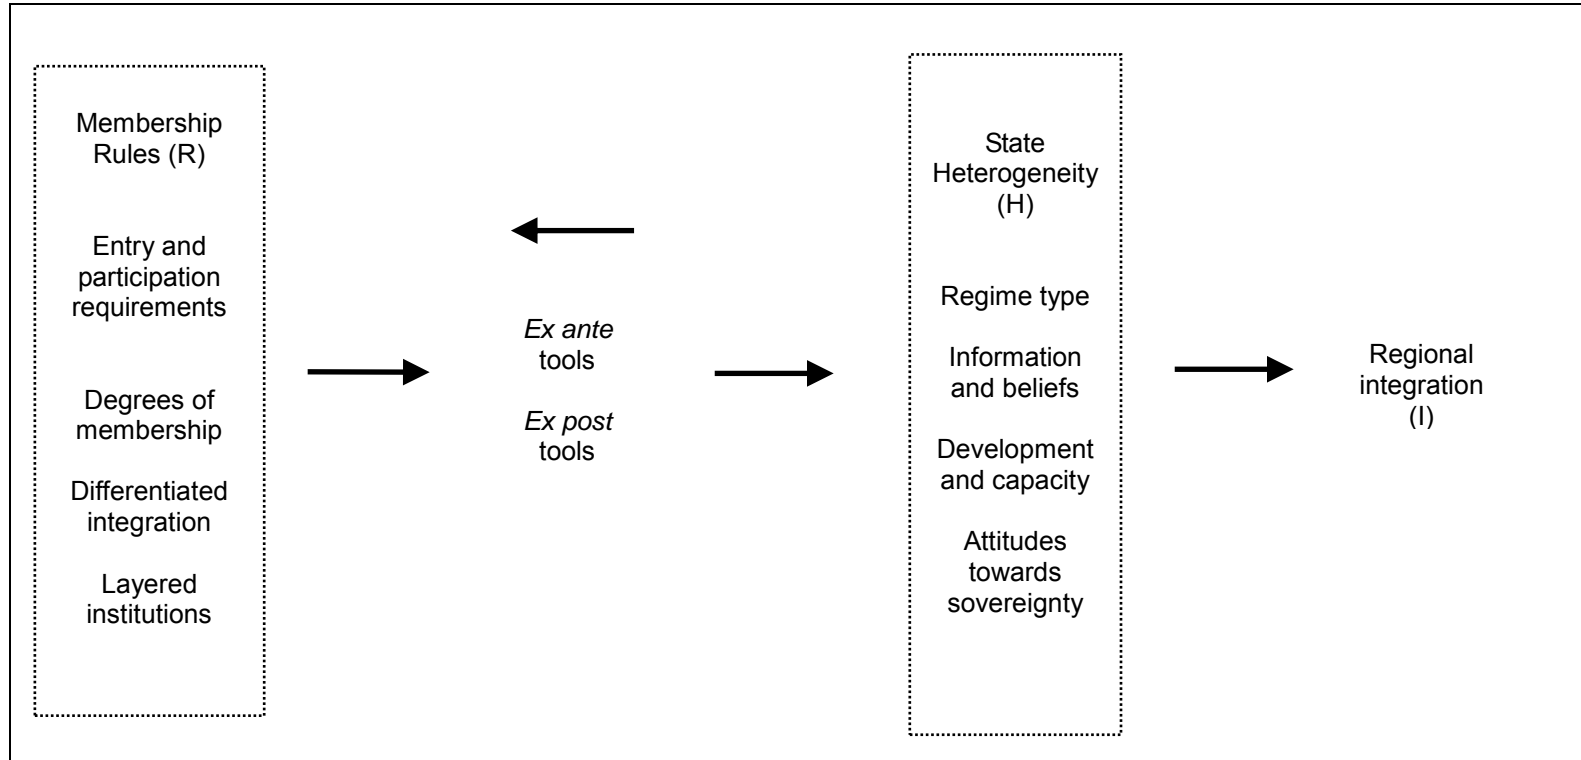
Membership Rules (R)

Entry and participation requirements

Degrees of membership

Differentiated integration

Layered institutions

*Ex ante* tools

*Ex post* tools

State Heterogeneity (H)

Regime type

Information and beliefs

Development and capacity

Attitudes towards sovereignty

Regional integration (I)